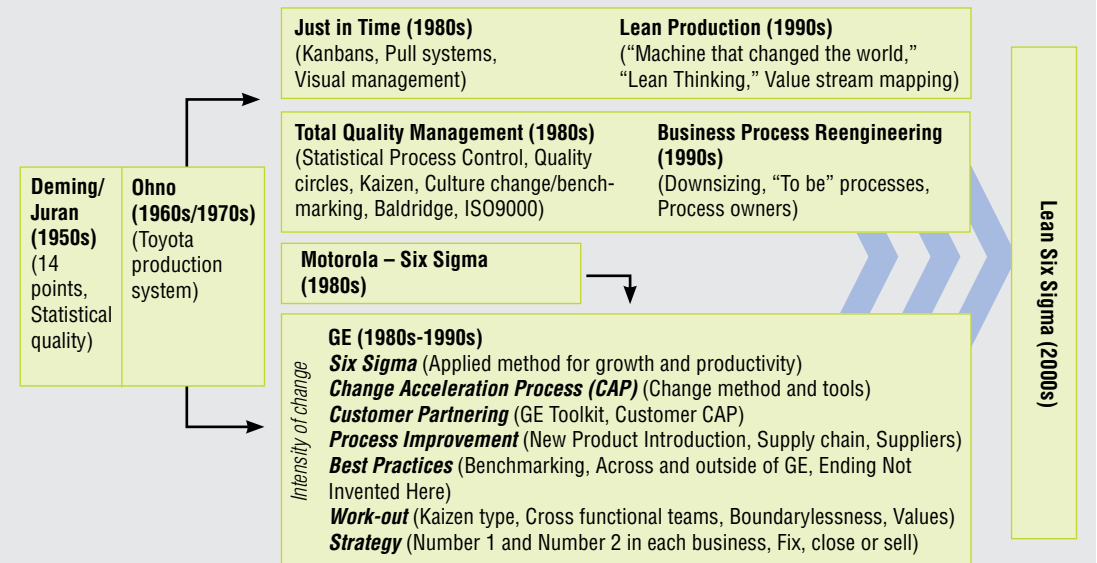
Deming/ Juran (1950s)
(14 points, Statistical quality)

Ohno (1960s/1970s)
(Toyota production system)

Just in Time (1980s)
(Kanbans, Pull systems, Visual management)

Lean Production (1990s)
("Machine that changed the world," "Lean Thinking," Value stream mapping)

Total Quality Management (1980s)
(Statistical Process Control, Quality circles, Kaizen, Culture change/benchmarking, Baldridge, ISO9000)

Business Process Reengineering (1990s)
(Downsizing, "To be" processes, Process owners)

Motorola – Six Sigma (1980s)

Intensity of change

GE (1980s-1990s)
*Six Sigma* (Applied method for growth and productivity)
*Change Acceleration Process (CAP)* (Change method and tools)
*Customer Partnering* (GE Toolkit, Customer CAP)
*Process Improvement* (New Product Introduction, Supply chain, Suppliers)
*Best Practices* (Benchmarking, Across and outside of GE, Ending Not Invented Here)
*Work-out* (Kaizen type, Cross functional teams, Boundarylessness, Values)
*Strategy* (Number 1 and Number 2 in each business, Fix, close or sell)

Lean Six Sigma (2000s)